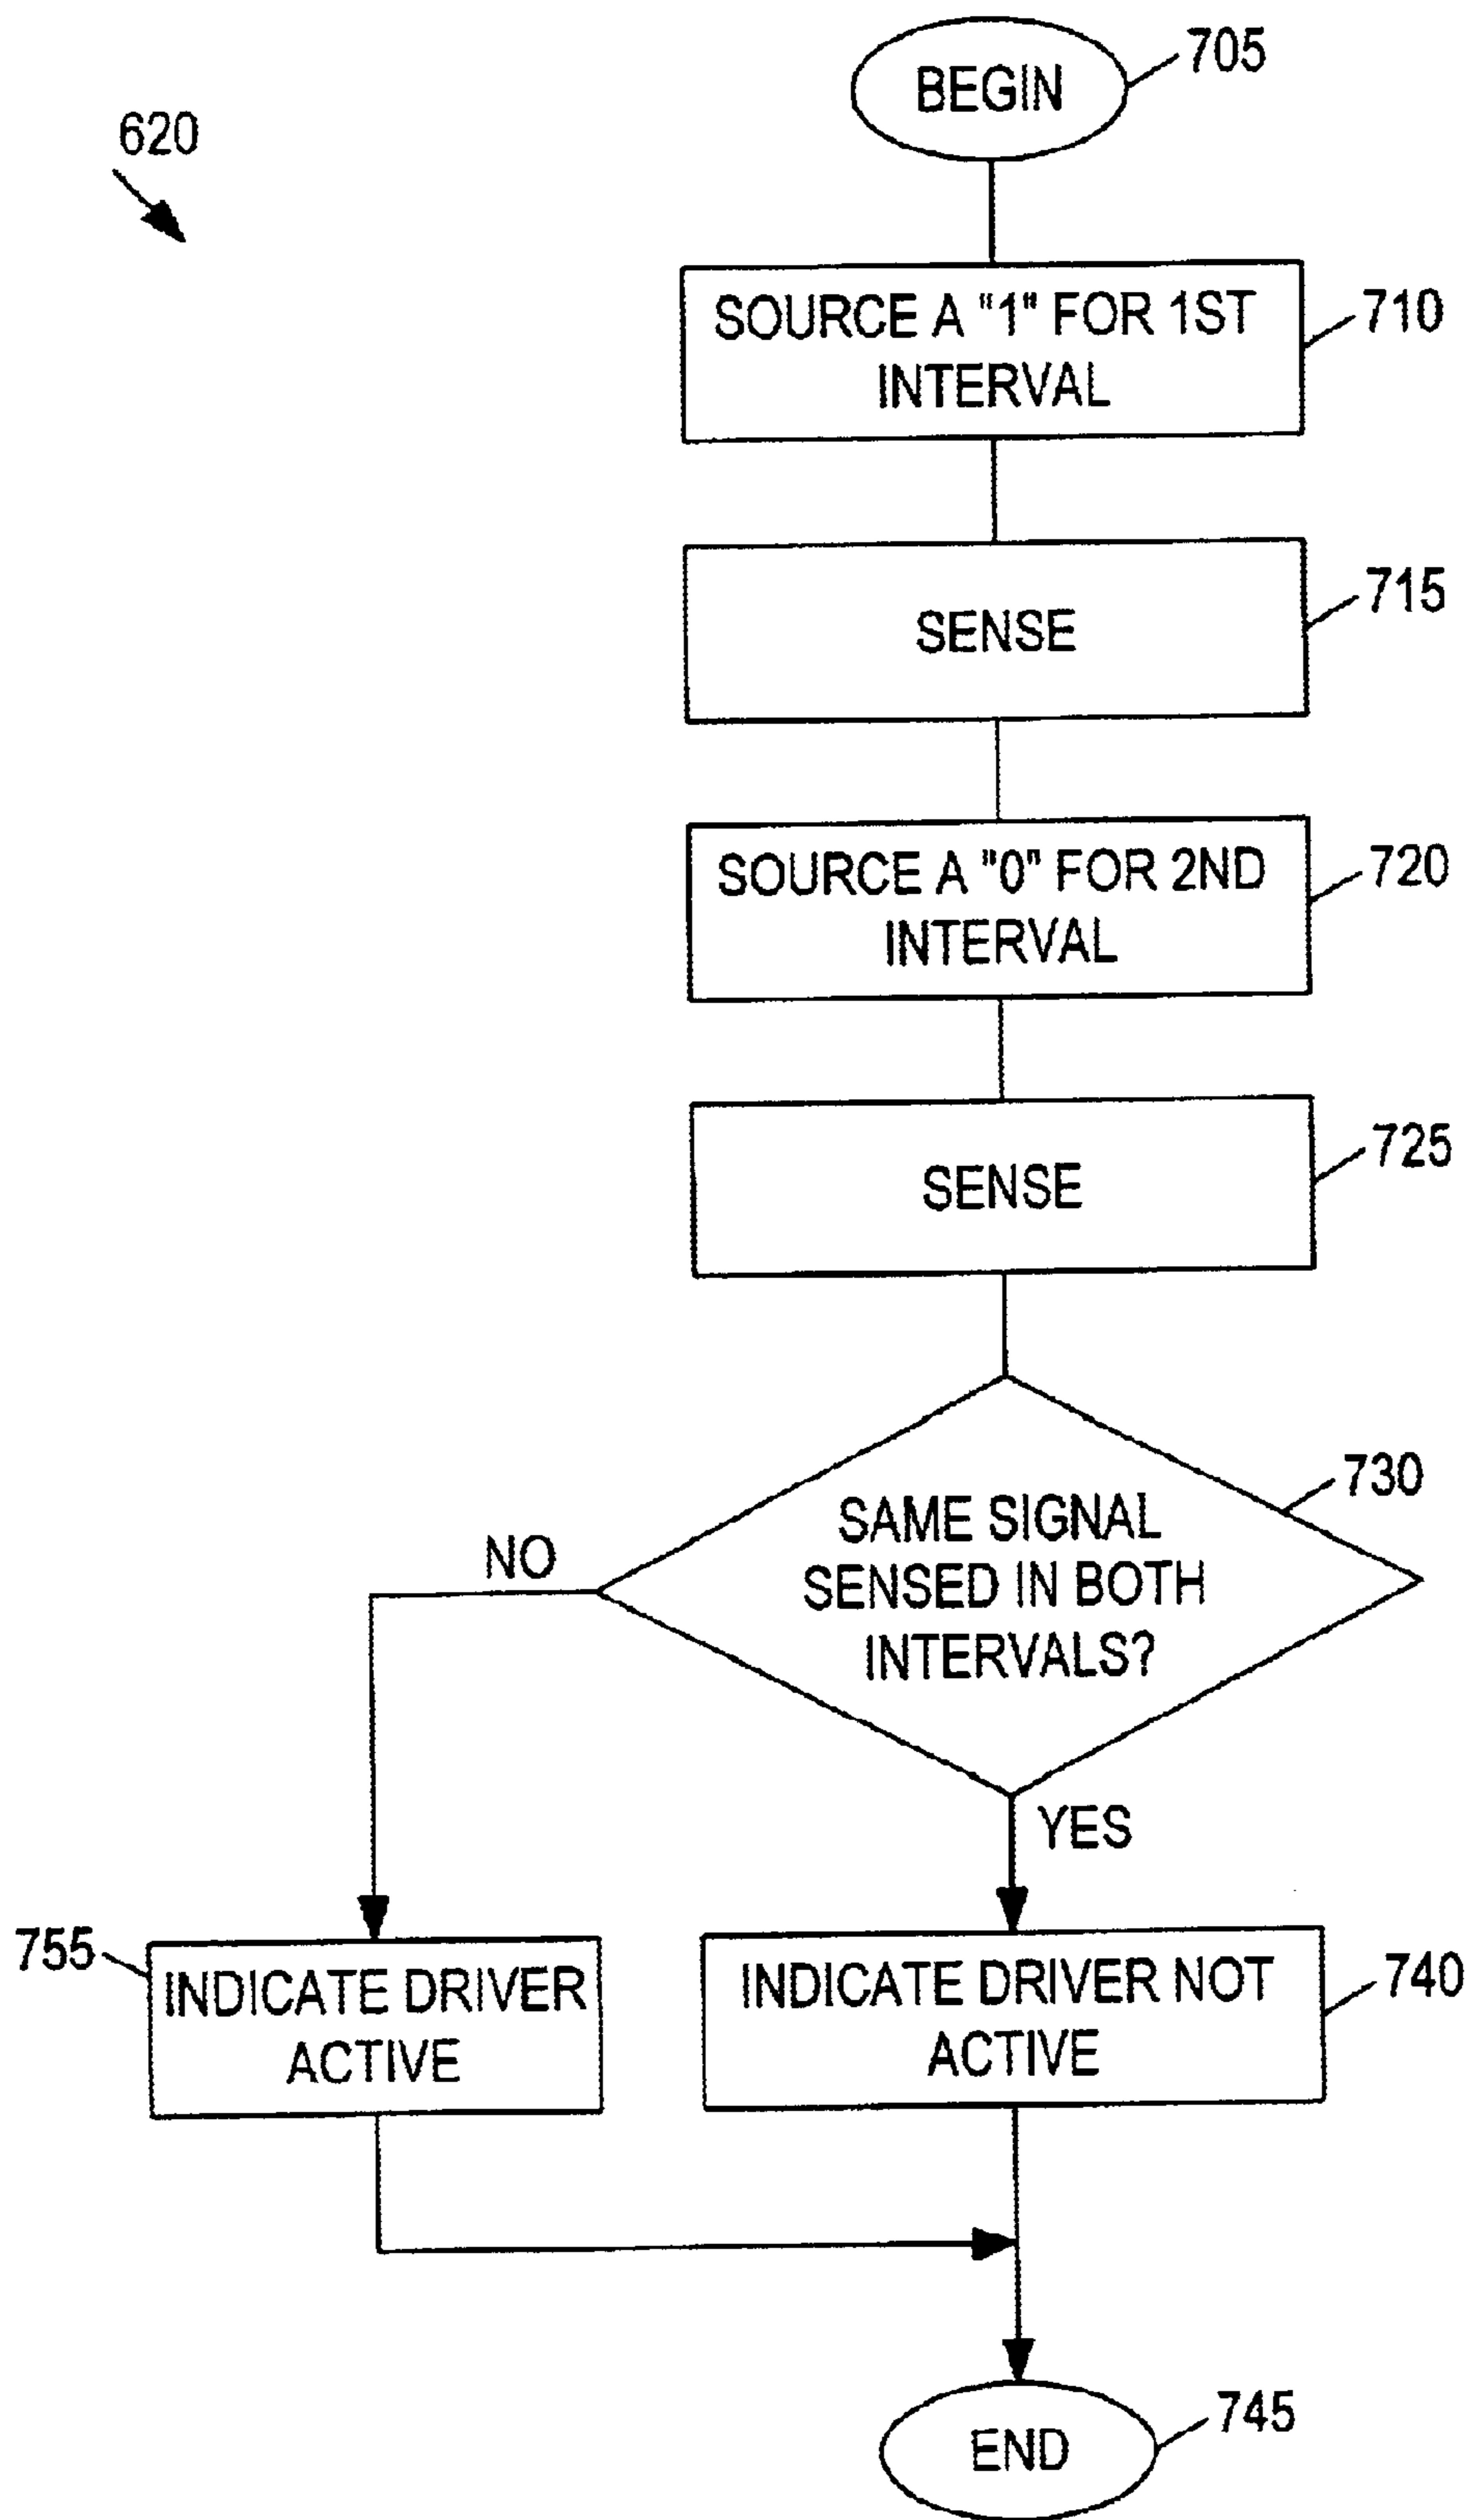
620

BEGIN 705

SOURCE A "1" FOR 1ST INTERVAL 710

SENSE 715

SOURCE A "0" FOR 2ND INTERVAL 720

SENSE 725

SAME SIGNAL SENSED IN BOTH INTERVALS? 730

NO

YES

755 INDICATE DRIVER ACTIVE

INDICATE DRIVER NOT ACTIVE 740

END 745